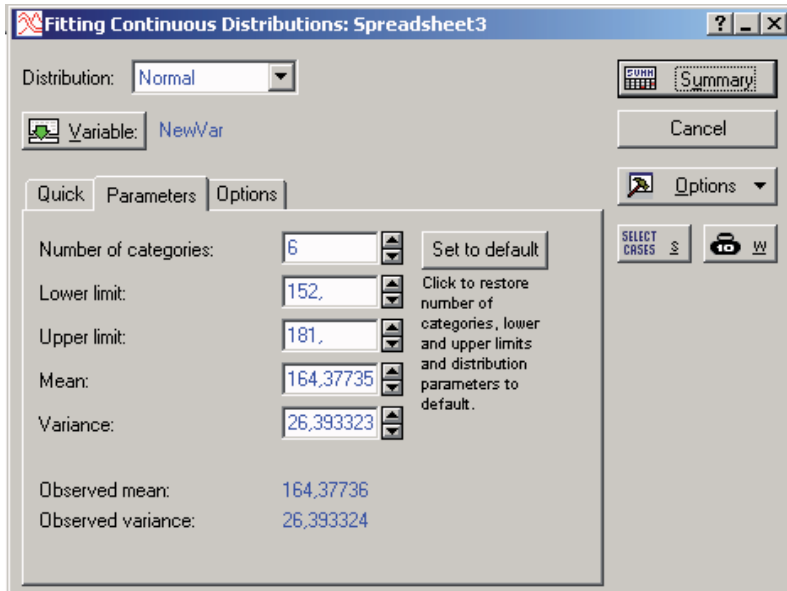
Fitting Continuous Distributions: Spreadsheet3

?

Distribution: Normal

Variable: NewVar

Summary

Cancel

Options

SELECT CASES S

W

Quick | Parameters | Options

Number of categories: 6

Set to default

Click to restore number of categories, lower and upper limits and distribution parameters to default.

Lower limit: 152,

Upper limit: 181,

Mean: 164,37735

Variance: 26,393323

Observed mean: 164,37736

Observed variance: 26,393324